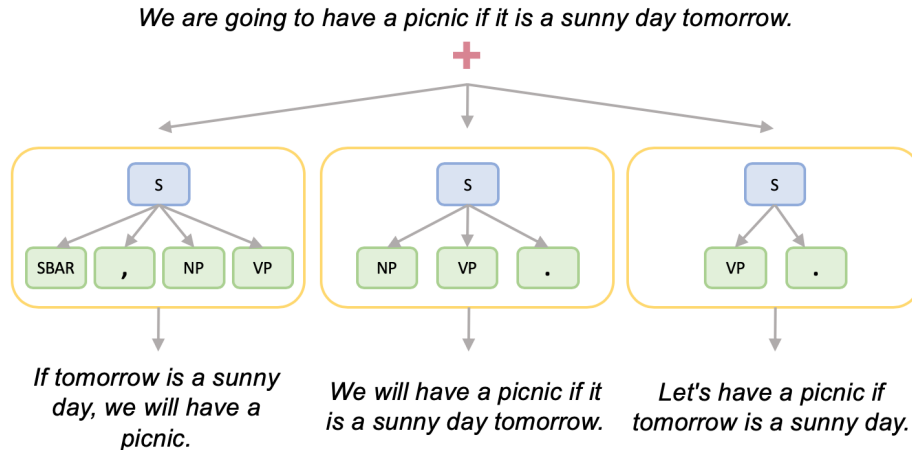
We are going to have a picnic if it is a sunny day tomorrow.

+

S

SBAR

,

NP

VP

S

NP

VP

.

S

VP

.

If tomorrow is a sunny day, we will have a picnic.

We will have a picnic if it is a sunny day tomorrow.

Let's have a picnic if tomorrow is a sunny day.